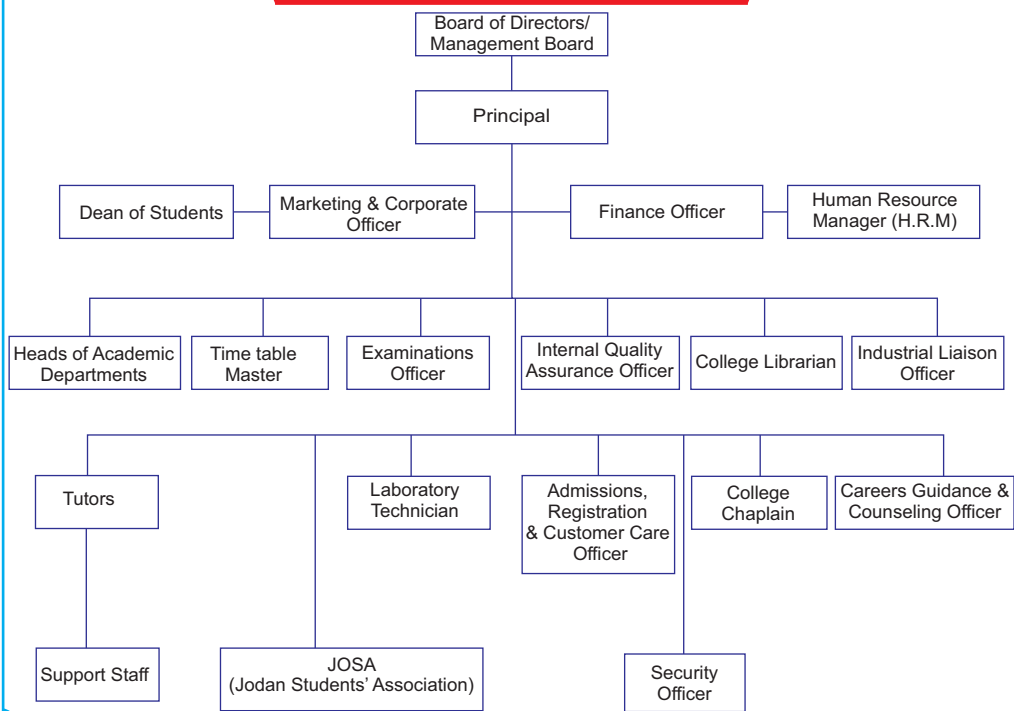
Board of Directors/ Management Board

Principal

Dean of Students

Marketing & Corporate Officer

Finance Officer

Human Resource Manager (H.R.M)

Heads of Academic Departments

Time table Master

Examinations Officer

Internal Quality Assurance Officer

College Librarian

Industrial Liaison Officer

Tutors

Laboratory Technician

Admissions, Registration & Customer Care Officer

College Chaplain

Careers Guidance & Counseling Officer

Support Staff

JOSA (Jodan Students' Association)

Security Officer